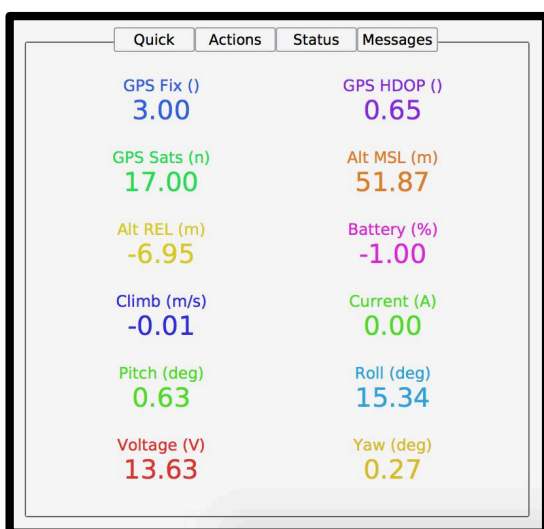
Quick | Actions | Status | Messages

GPS Fix ()
3.00

GPS HDOP ()
0.65

GPS Sats (n)
17.00

Alt MSL (m)
51.87

Alt REL (m)
-6.95

Battery (%)
-1.00

Climb (m/s)
-0.01

Current (A)
0.00

Pitch (deg)
0.63

Roll (deg)
15.34

Voltage (V)
13.63

Yaw (deg)
0.27